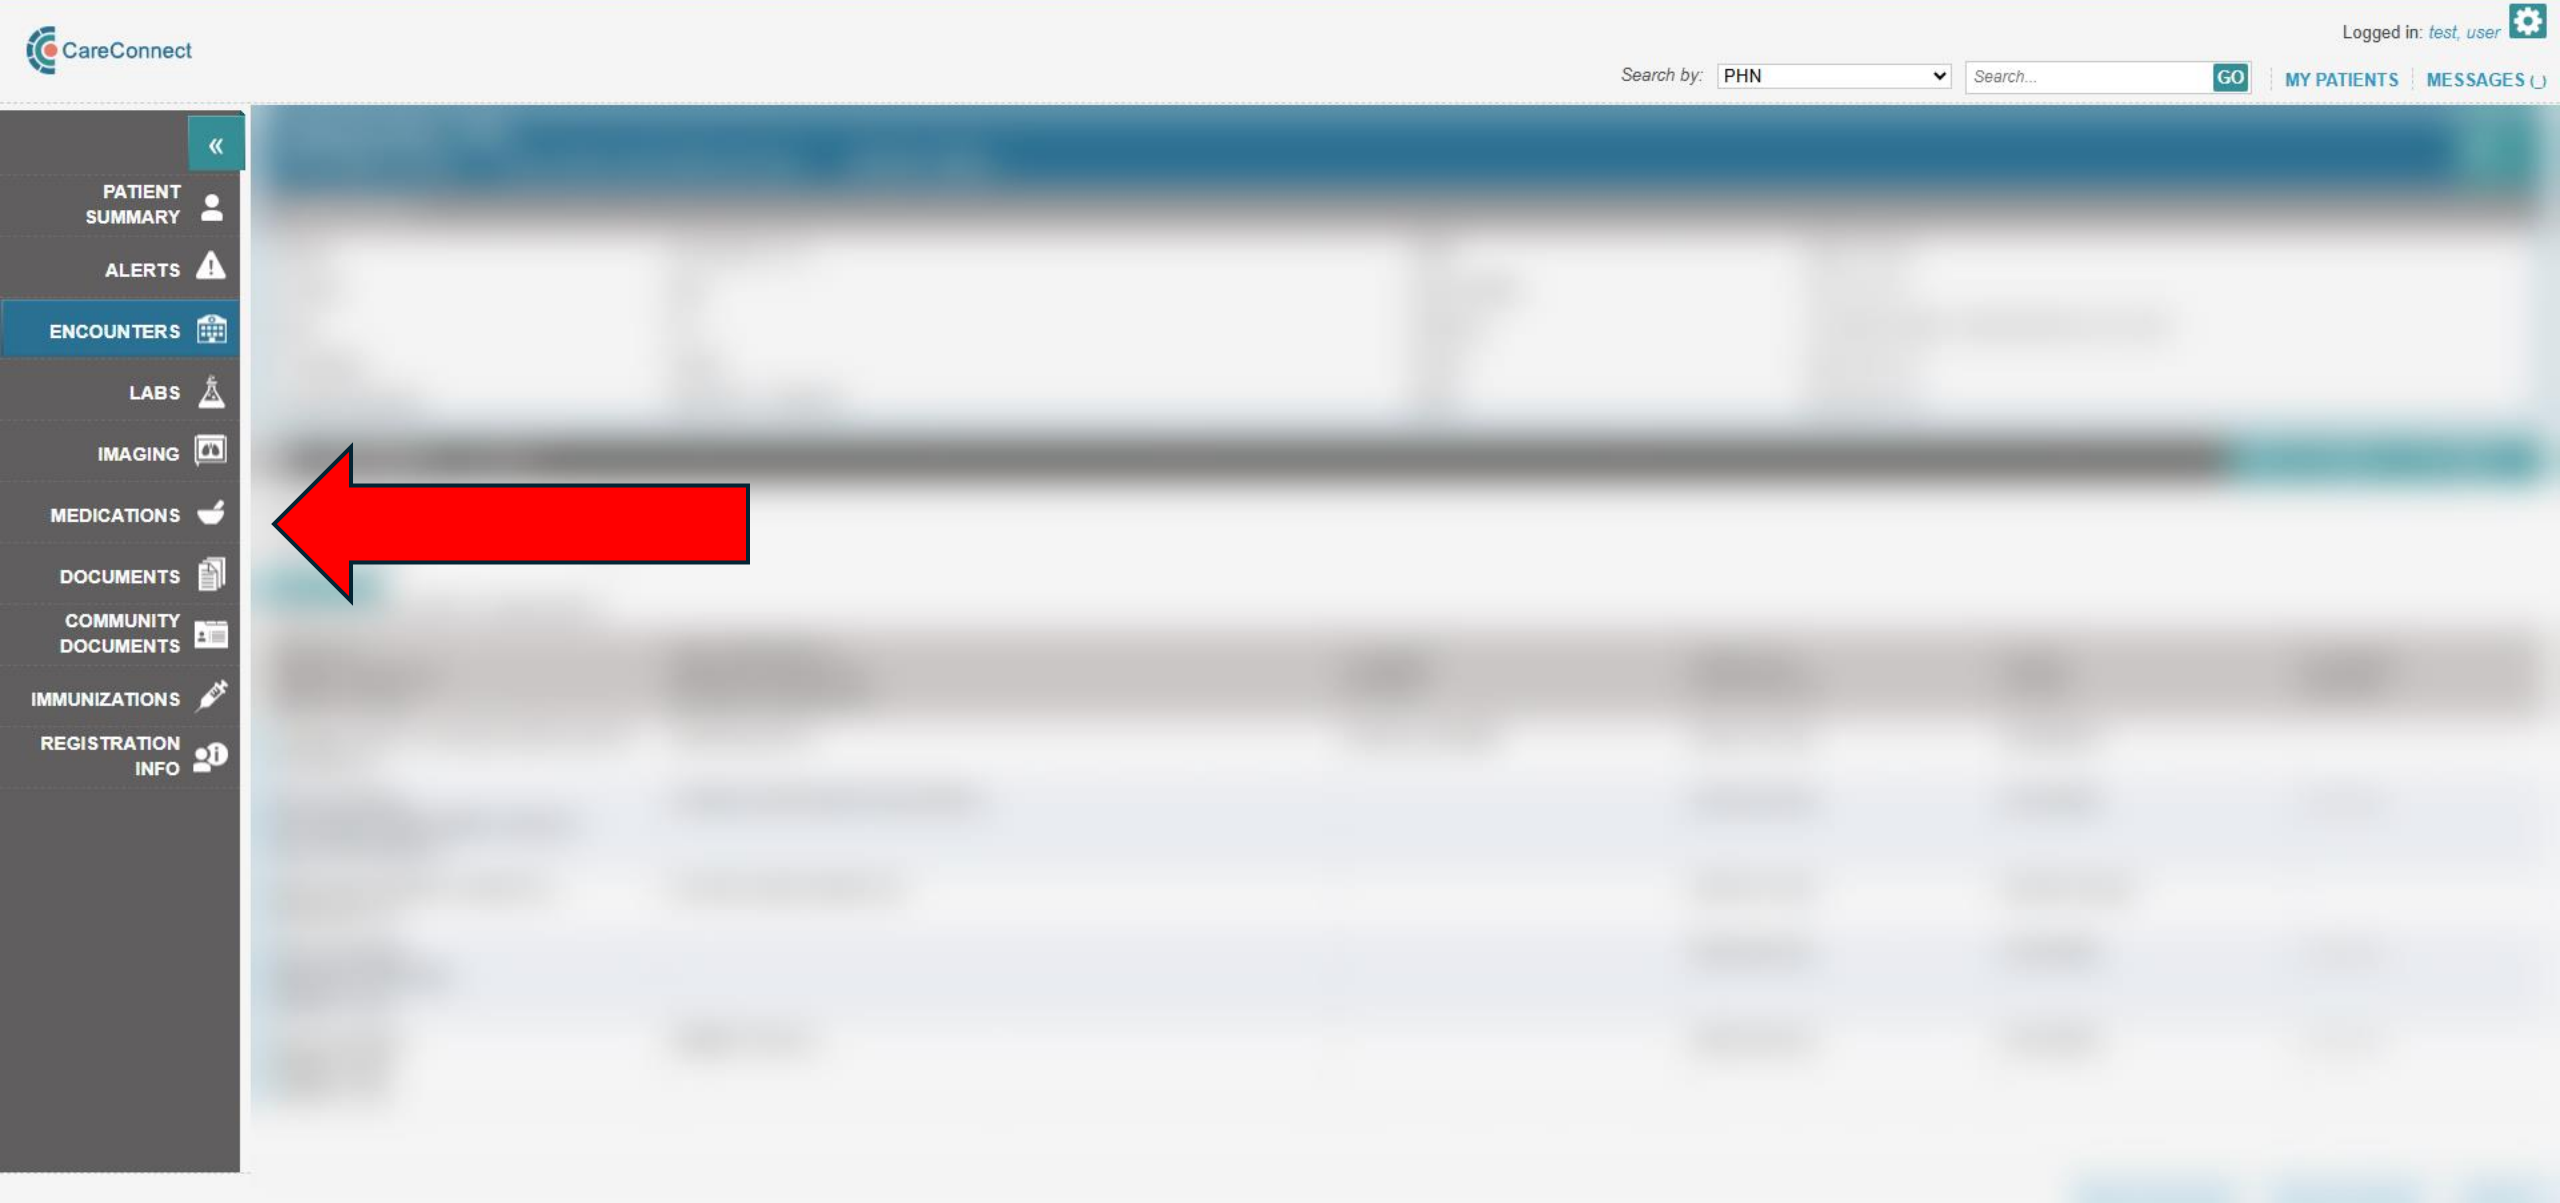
CareConnect

Logged in: test, user

Search by: PHN Search... GO MY PATIENTS MESSAGES

«

PATIENT SUMMARY

ALERTS

ENCOUNTERS

LABS

IMAGING

MEDICATIONS

DOCUMENTS

COMMUNITY DOCUMENTS

IMMUNIZATIONS

REGISTRATION INFO